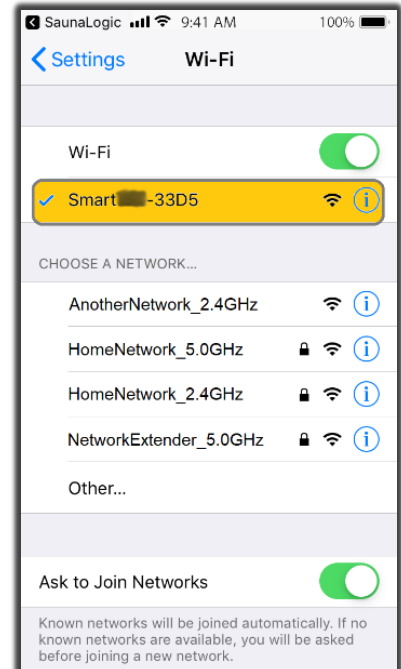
◀ SaunaLogic 9:41 AM 100%

< Settings Wi-Fi

Wi-Fi

✓ Smart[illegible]-33D5

CHOOSE A NETWORK...

AnotherNetwork_2.4GHz

HomeNetwork_5.0GHz

HomeNetwork_2.4GHz

NetworkExtender_5.0GHz

Other...

Ask to Join Networks

Known networks will be joined automatically. If no known networks are available, you will be asked before joining a new network.